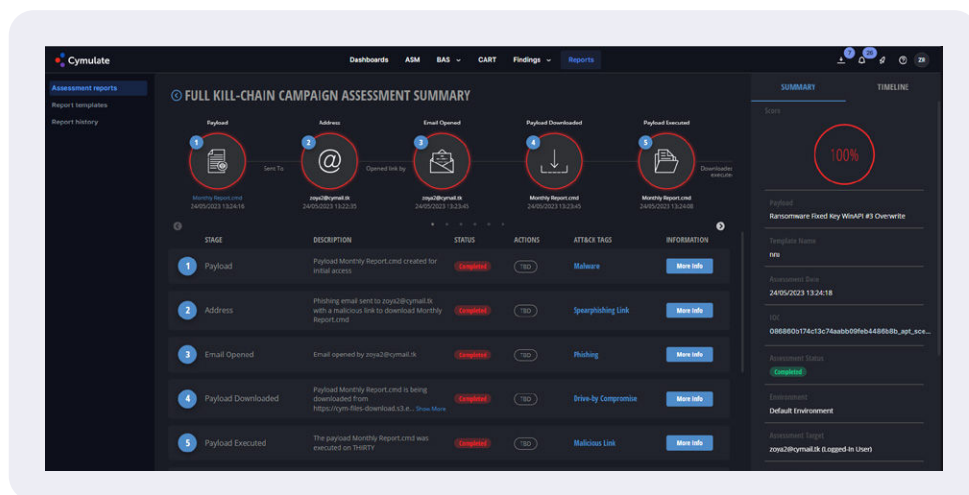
Cymulate

Dashboards ASM BAS CART Findings Reports

7 26 ZB

Assessment reports
Report templates
Report history

FULL KILL-CHAIN CAMPAIGN ASSESSMENT SUMMARY

Payload
1
Monthly Report.cmd
24/05/2023 13:24:18

Sent To

Address
2
zoya2@cymail.tk
24/05/2023 13:22:35

Opened link by

Email Opened
3
zoya2@cymail.tk
24/05/2023 13:23:45

Payload Downloaded
4
Monthly Report.cmd
24/05/2023 13:23:45

Payload Executed
5
Monthly Report.cmd
24/05/2023 13:24:08

Downloader execute

| STAGE | DESCRIPTION | STATUS | ACTIONS | ATT&CK TAGS | INFORMATION |
|---|---|---|---|---|---|
| 1 Payload | Payload Monthly Report.cmd created for initial access | Completed | TBD | Malware | More info |
| 2 Address | Phishing email sent to zoya2@cymail.tk with a malicious link to download Monthly Report.cmd | Completed | TBD | Spearphishing Link | More info |
| 3 Email Opened | Email opened by zoya2@cymail.tk | Completed | TBD | Phishing | More info |
| 4 Payload Downloaded | Payload Monthly Report.cmd is being downloaded from https://cym-files-download.s3.e... Show More | Completed | TBD | Drive-by Compromise | More info |
| 5 Payload Executed | The payload Monthly Report.cmd was executed on THIRTY | Completed | TBD | Malicious Link | More info |

SUMMARY TIMELINE

Score
100%

Payload
Ransomware Fixed Key WinAPI #3 Overwrite

Template Name
nru

Assessment Date
24/05/2023 13:24:18

ID
086860b174c13c74aabb09feb4486b8b_apt_sce...

Assessment Status
Completed

Environment
Default Environment

Assessment Target
zoya2@cymail.tk (Logged-In User)